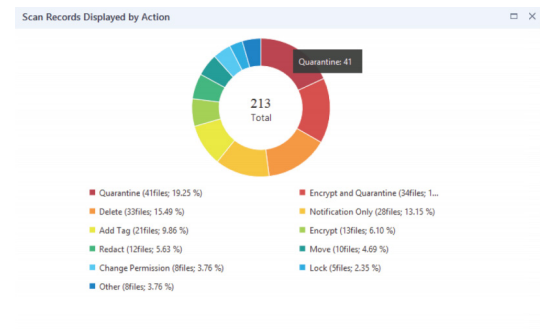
Scan Records Displayed by Action

Quarantine: 41

213
Total

Quarantine (41files; 19.25 %)
Encrypt and Quarantine (34files; 1...
Delete (33files; 15.49 %)
Notification Only (28files; 13.15 %)
Add Tag (21files; 9.86 %)
Encrypt (13files; 6.10 %)
Redact (12files; 5.63 %)
Move (10files; 4.69 %)
Change Permission (8files; 3.76 %)
Lock (5files; 2.35 %)
Other (8files; 3.76 %)